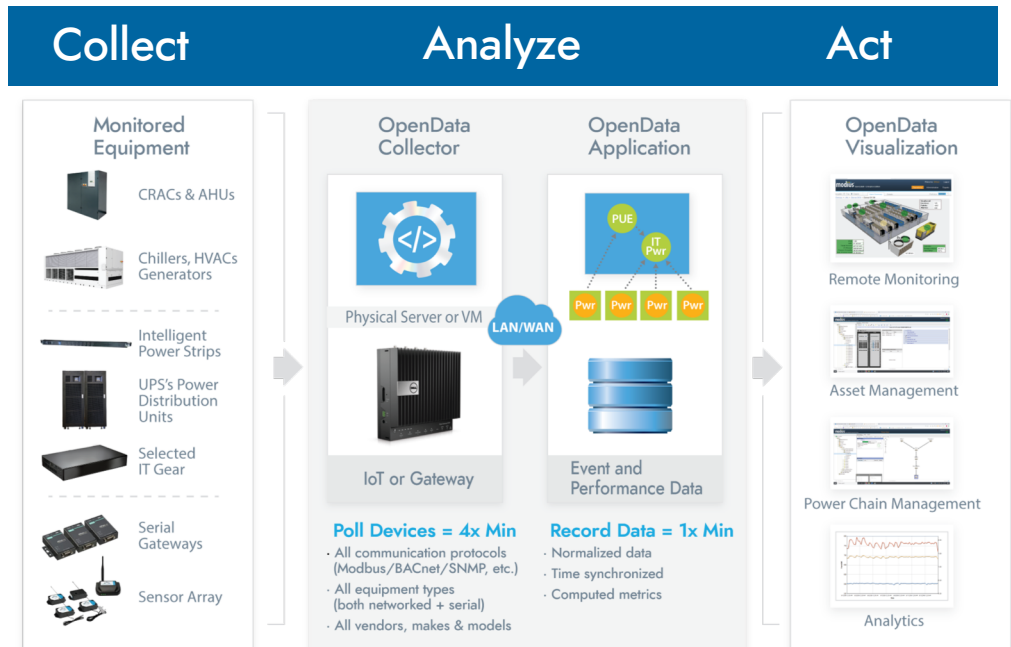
Collect

Analyze

Act

Monitored Equipment

CRACs & AHUs

Chillers, HVACs Generators

Intelligent Power Strips

UPS's Power Distribution Units

Selected IT Gear

Serial Gateways

Sensor Array

OpenData Collector

</>

Physical Server or VM

IoT or Gateway

Poll Devices = 4x Min

· All communication protocols (Modbus/BACnet/SNMP, etc.)

· All equipment types (both networked + serial)

· All vendors, makes & models

LAN/WAN

OpenData Application

PUE

IT Pwr

Pwr

Pwr

Pwr

Pwr

Event and Performance Data

Record Data = 1x Min

· Normalized data

· Time synchronized

· Computed metrics

OpenData Visualization

Remote Monitoring

Asset Management

Power Chain Management

Analytics